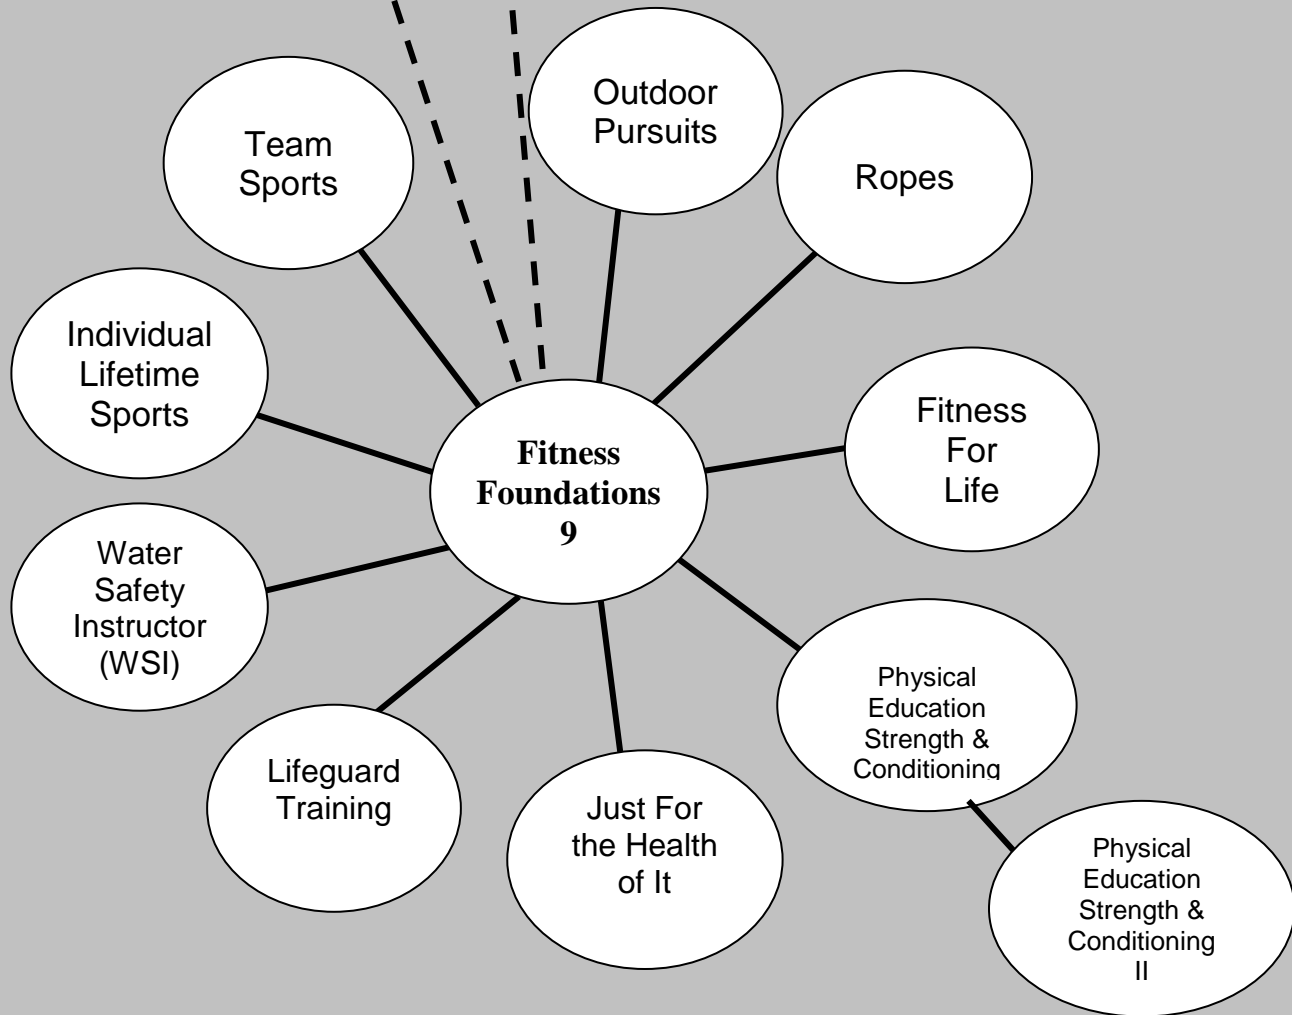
Team Sports

Outdoor Pursuits

Ropes

Individual Lifetime Sports

Fitness Foundations 9

Fitness For Life

Water Safety Instructor (WSI)

Physical Education Strength & Conditioning

Lifeguard Training

Just For the Health of It

Physical Education Strength & Conditioning II